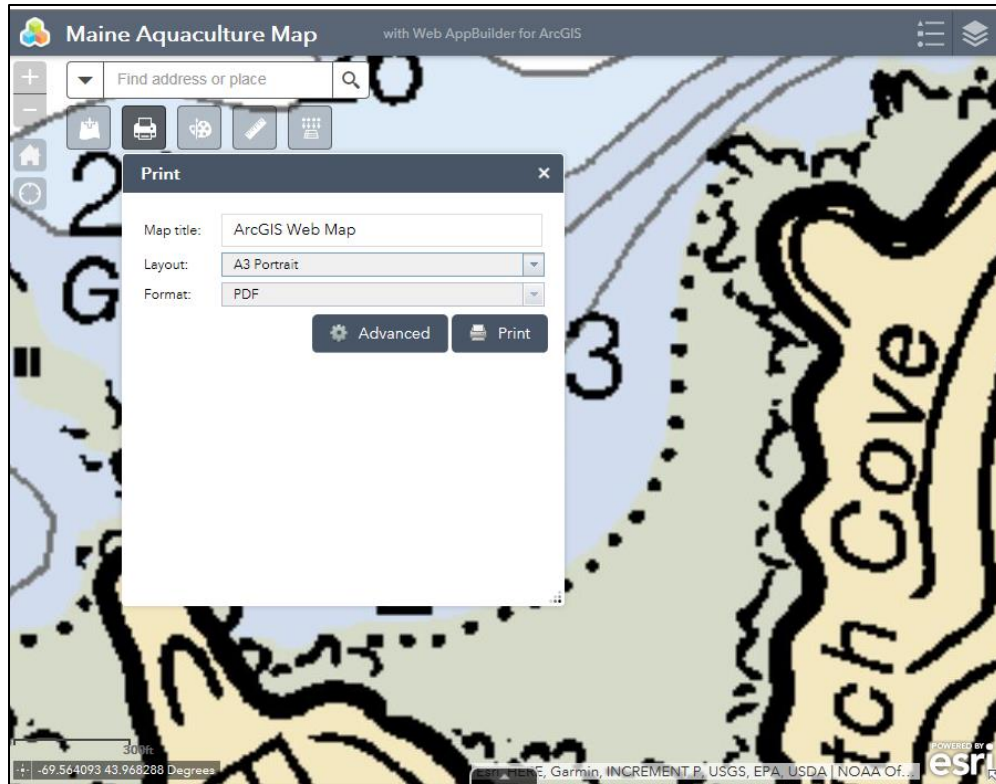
Maine Aquaculture Map with Web AppBuilder for ArcGIS

Find address or place

Print

Map title: ArcGIS Web Map

Layout: A3 Portrait

Format: PDF

Advanced

Print

2

G

3

Cove

tch

300ft

-69.564093 43.968288 Degrees

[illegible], HERE, Garmin, INCREMENT P, USGS, EPA, USDA | NOAA Of...

POWERED BY esri